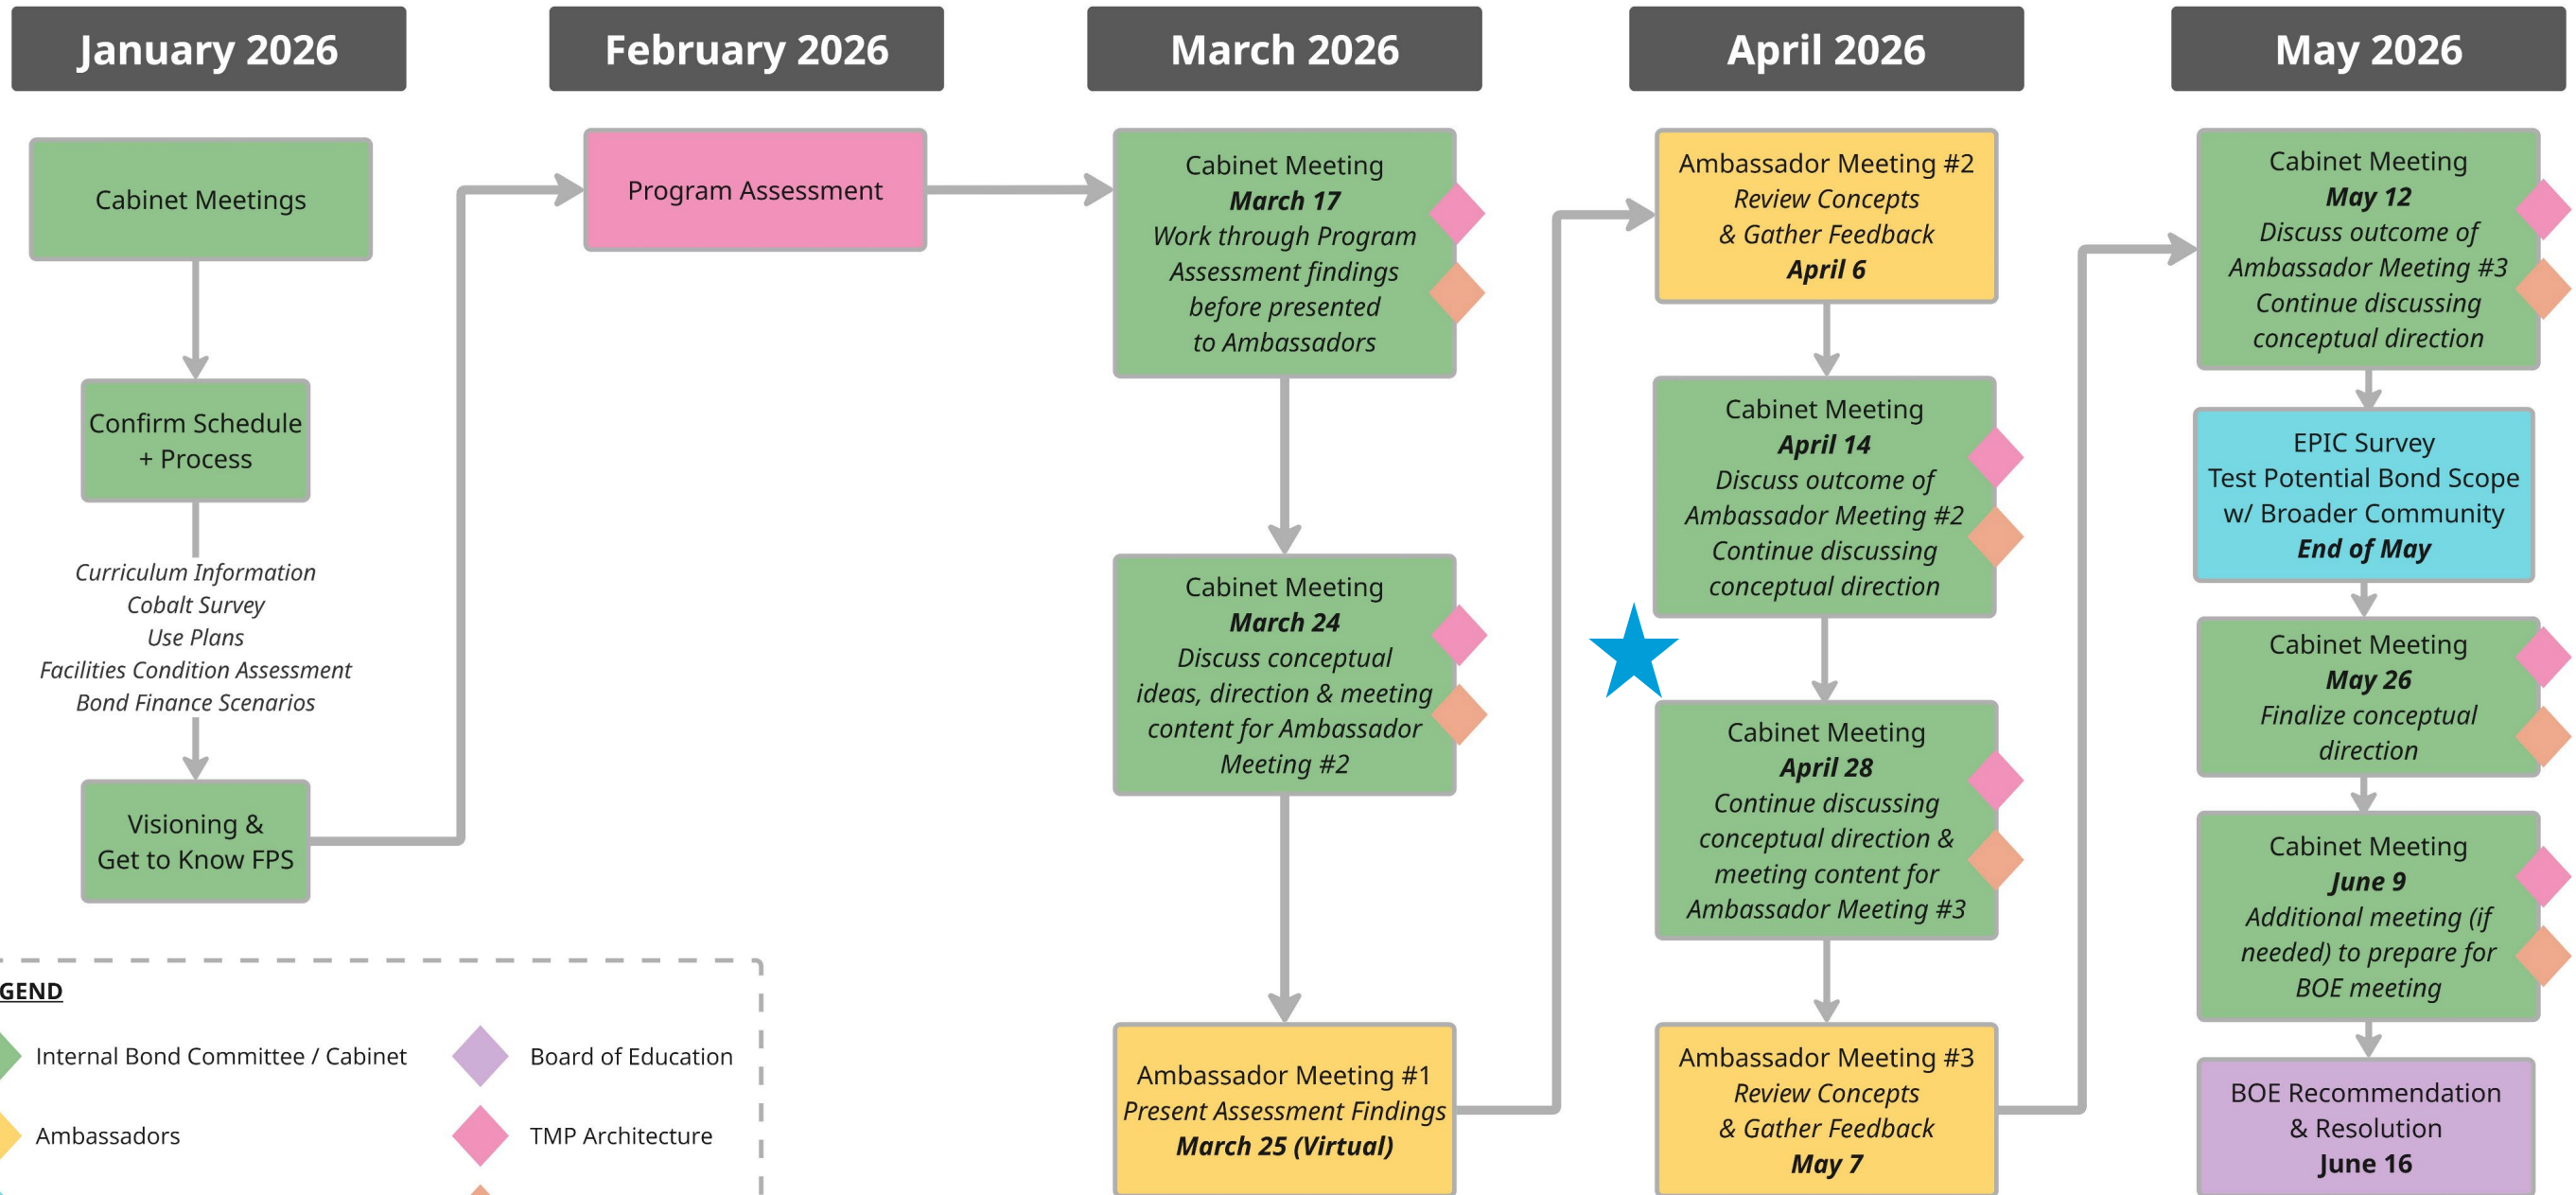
January 2026

February 2026

March 2026

April 2026

May 2026

Cabinet Meetings

Confirm Schedule + Process

Curriculum Information
Cobalt Survey
Use Plans
Facilities Condition Assessment
Bond Finance Scenarios

Visioning & Get to Know FPS

Program Assessment

Cabinet Meeting
March 17
Work through Program Assessment findings before presented to Ambassadors

Cabinet Meeting
March 24
Discuss conceptual ideas, direction & meeting content for Ambassador Meeting #2

Ambassador Meeting #1
Present Assessment Findings
March 25 (Virtual)

Ambassador Meeting #2
Review Concepts & Gather Feedback
April 6

Cabinet Meeting
April 14
Discuss outcome of Ambassador Meeting #2 Continue discussing conceptual direction

Cabinet Meeting
April 28
Continue discussing conceptual direction & meeting content for Ambassador Meeting #3

Ambassador Meeting #3
Review Concepts & Gather Feedback
May 7

Cabinet Meeting
May 12
Discuss outcome of Ambassador Meeting #3 Continue discussing conceptual direction

EPIC Survey
Test Potential Bond Scope w/ Broader Community
End of May

Cabinet Meeting
May 26
Finalize conceptual direction

Cabinet Meeting
June 9
Additional meeting (if needed) to prepare for BOE meeting

BOE Recommendation & Resolution
June 16

GEND

Internal Bond Committee / Cabinet

Board of Education

Ambassadors

TMP Architecture